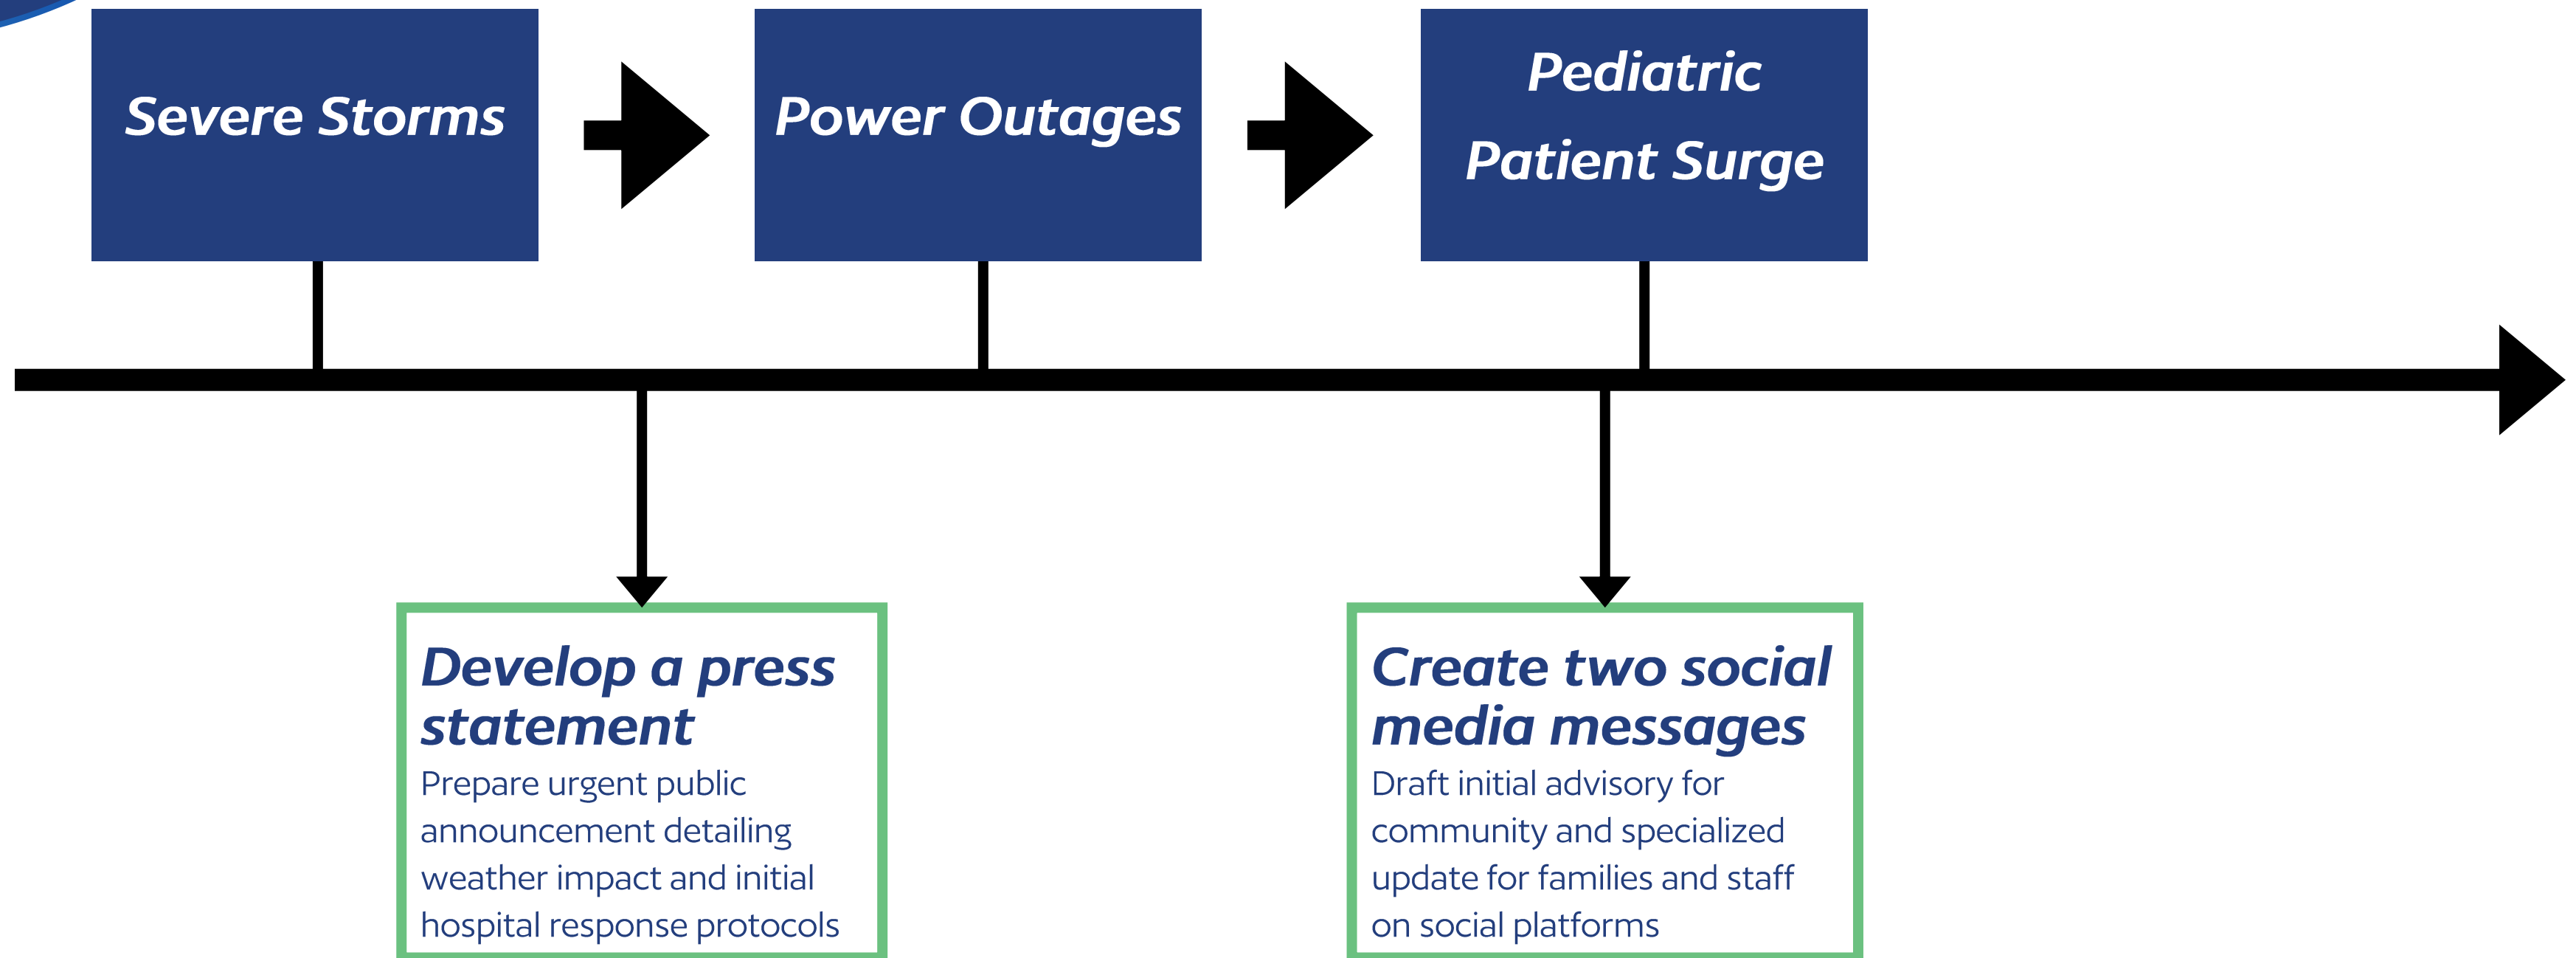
Severe Storms

Power Outages

Pediatric Patient Surge

Develop a press statement
Prepare urgent public announcement detailing weather impact and initial hospital response protocols

Create two social media messages
Draft initial advisory for community and specialized update for families and staff on social platforms